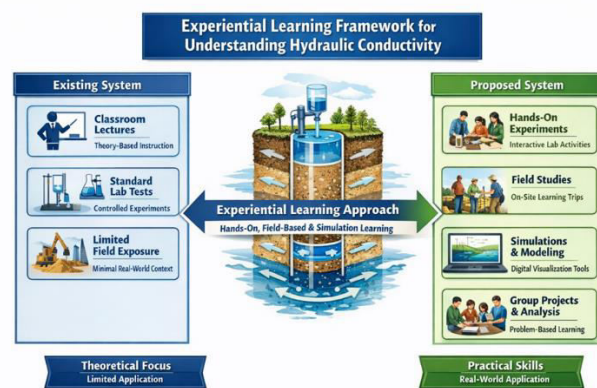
Experiential Learning Framework for Understanding Hydraulic Conductivity

Existing System

Classroom Lectures
Theory-Based Instruction

Standard Lab Tests
Controlled Experiments

Limited Field Exposure
Minimal Real-World Context

Theoretical Focus
Limited Application

Experiential Learning Approach
Hands-On, Field-Based & Simulation Learning

Proposed System

Hands-On Experiments
Interactive Lab Activities

Field Studies
On-Site Learning Trips

Simulations & Modeling
Digital Visualization Tools

Group Projects & Analysis
Problem-Based Learning

Practical Skills
Real-World Application